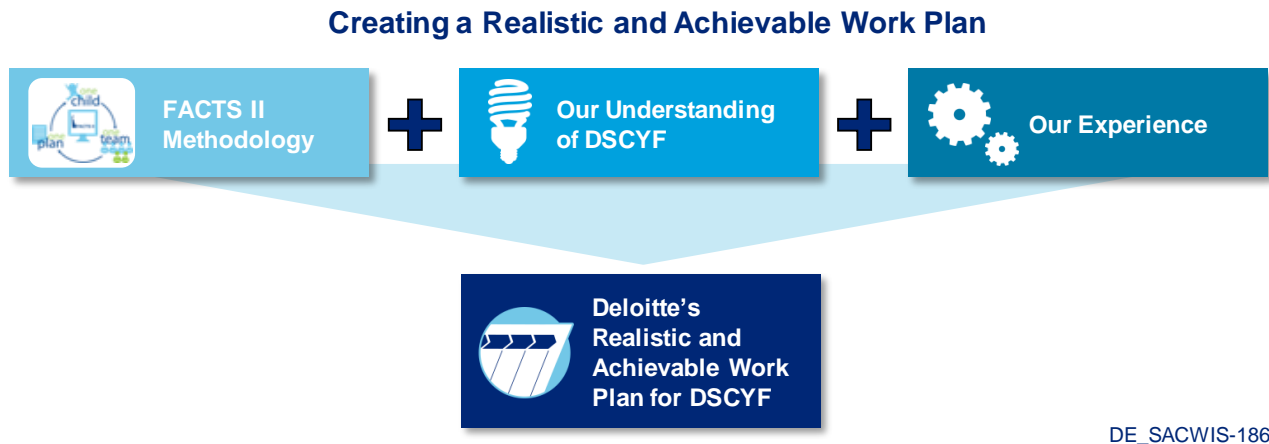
Creating a Realistic and Achievable Work Plan

one child one plan one team

FACTS II Methodology

Our Understanding of DSCYF

Our Experience

Deloitte's Realistic and Achievable Work Plan for DSCYF

DE_SACWIS-186